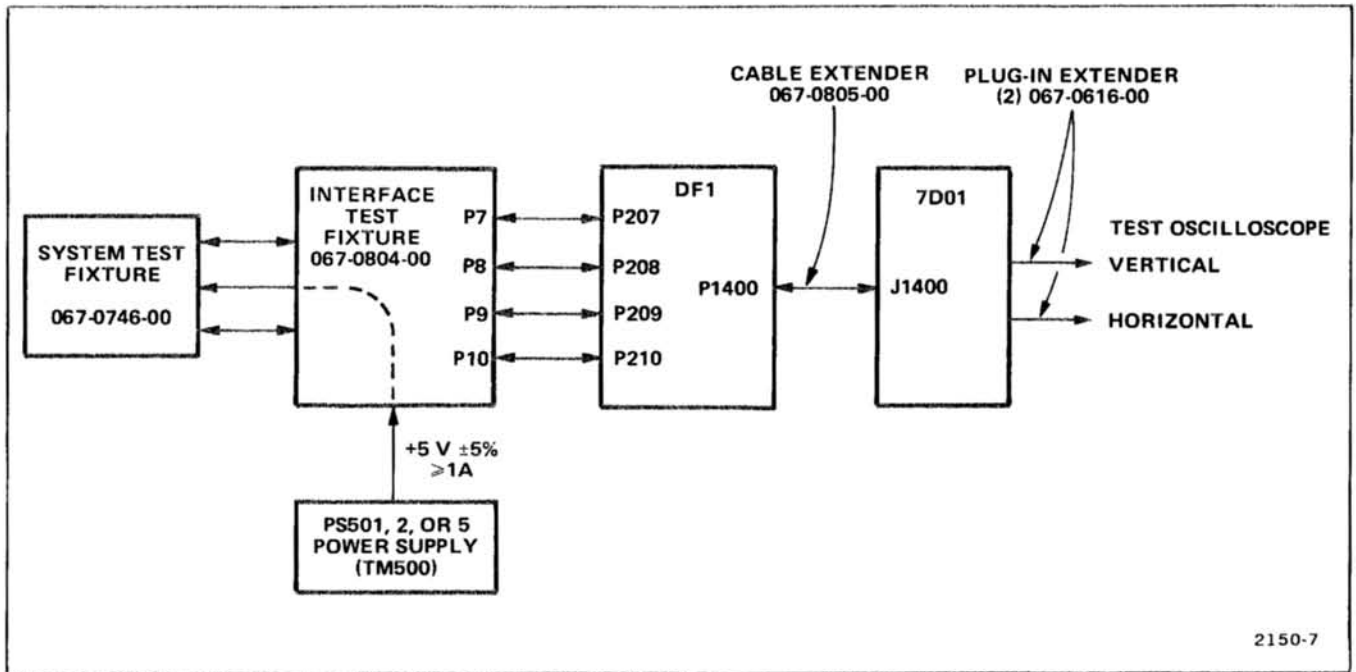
CABLE EXTENDER
067-0805-00

PLUG-IN EXTENDER
(2) 067-0616-00

SYSTEM TEST FIXTURE
067-0746-00

INTERFACE TEST FIXTURE
067-0804-00

P7
P8
P9
P10

DF1
P207
P208
P209
P210
P1400

7D01
J1400

TEST OSCILLOSCOPE
VERTICAL
HORIZONTAL

+5 V ±5%
$\geq$1A

PS501, 2, OR 5
POWER SUPPLY
(TM500)

2150-7